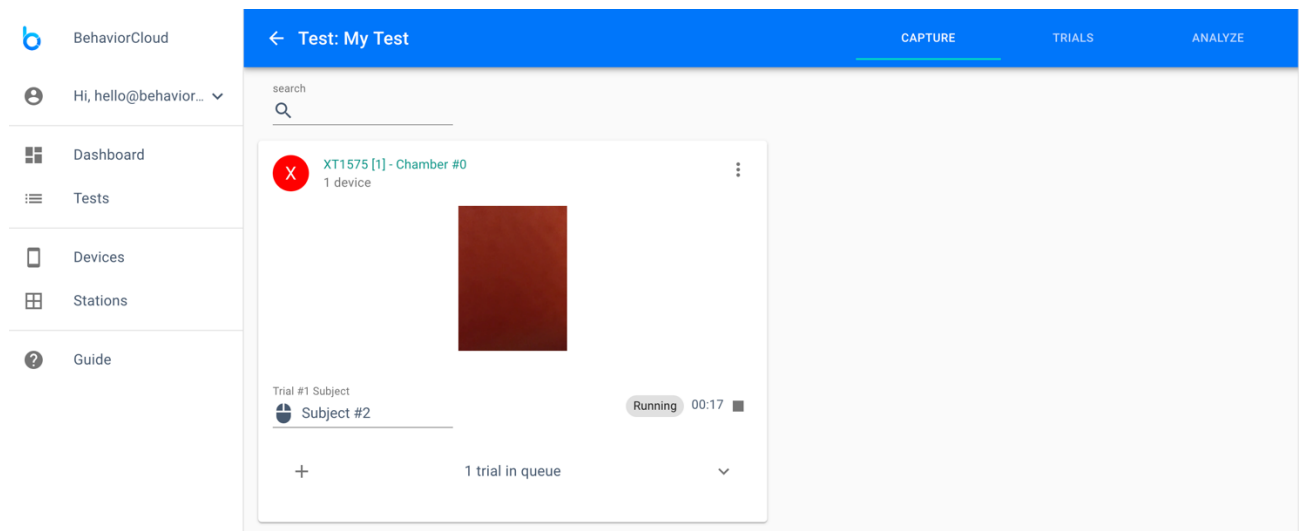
BehaviorCloud

Hi, hello@behavior...

Dashboard

Tests

Devices

Stations

Guide

Test: My Test

CAPTURE

TRIALS

ANALYZE

search

X

XT1575 [1] - Chamber #0

1 device

Trial #1 Subject

Subject #2

Running 00:17

+

1 trial in queue